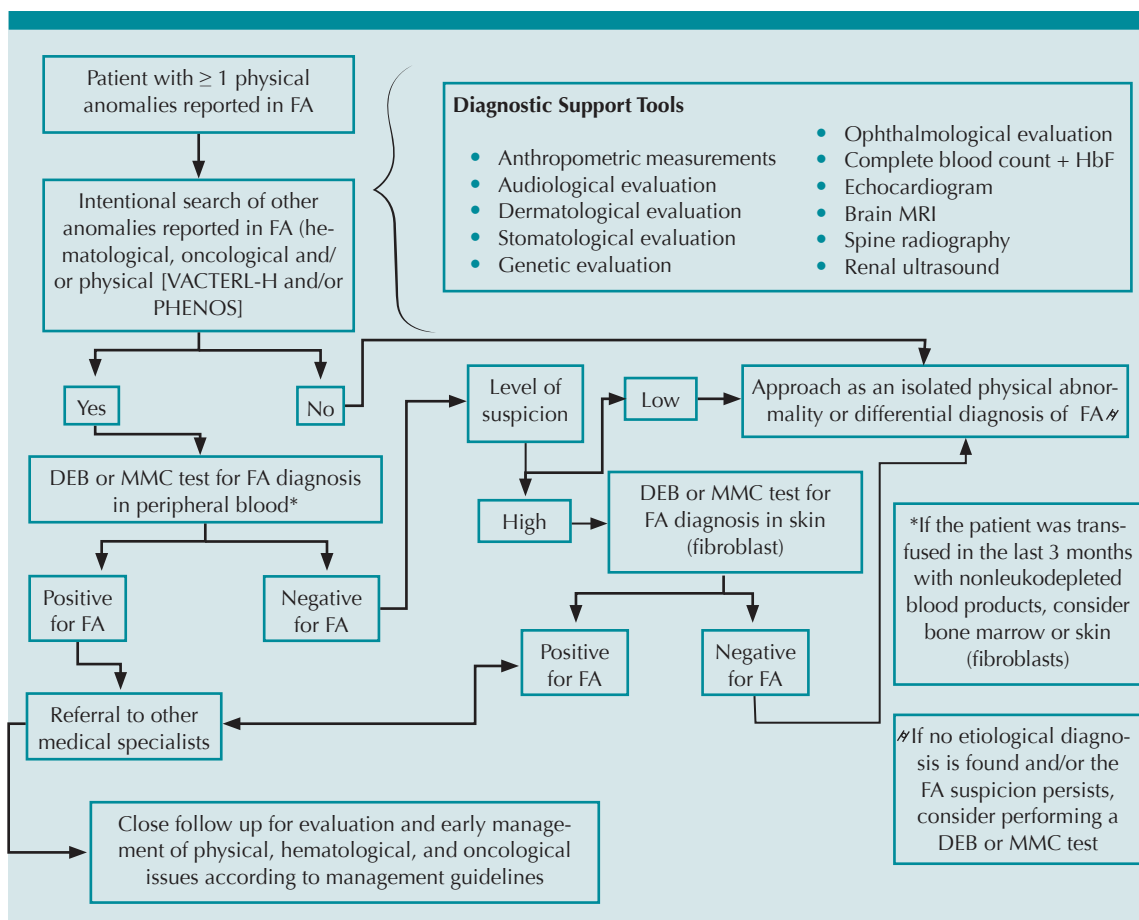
Patient with ≥ 1 physical anomalies reported in FA

Intentional search of other anomalies reported in FA (hematological, oncological and/or physical [VACTERL-H and/or PHENOS]

Diagnostic Support Tools

- Anthropometric measurements
- Audiological evaluation
- Dermatological evaluation
- Stomatological evaluation
- Genetic evaluation
- Ophthalmological evaluation
- Complete blood count + HbF
- Echocardiogram
- Brain MRI
- Spine radiography
- Renal ultrasound

Yes

No

Level of suspicion

Low

Approach as an isolated physical abnormality or differential diagnosis of FA⍭

DEB or MMC test for FA diagnosis in peripheral blood*

High

DEB or MMC test for FA diagnosis in skin (fibroblast)

Positive for FA

Negative for FA

*If the patient was transfused in the last 3 months with nonleukodepleted blood products, consider bone marrow or skin (fibroblasts)

Positive for FA

Negative for FA

Referral to other medical specialists

⍭If no etiological diagnosis is found and/or the FA suspicion persists, consider performing a DEB or MMC test

Close follow up for evaluation and early management of physical, hematological, and oncological issues according to management guidelines